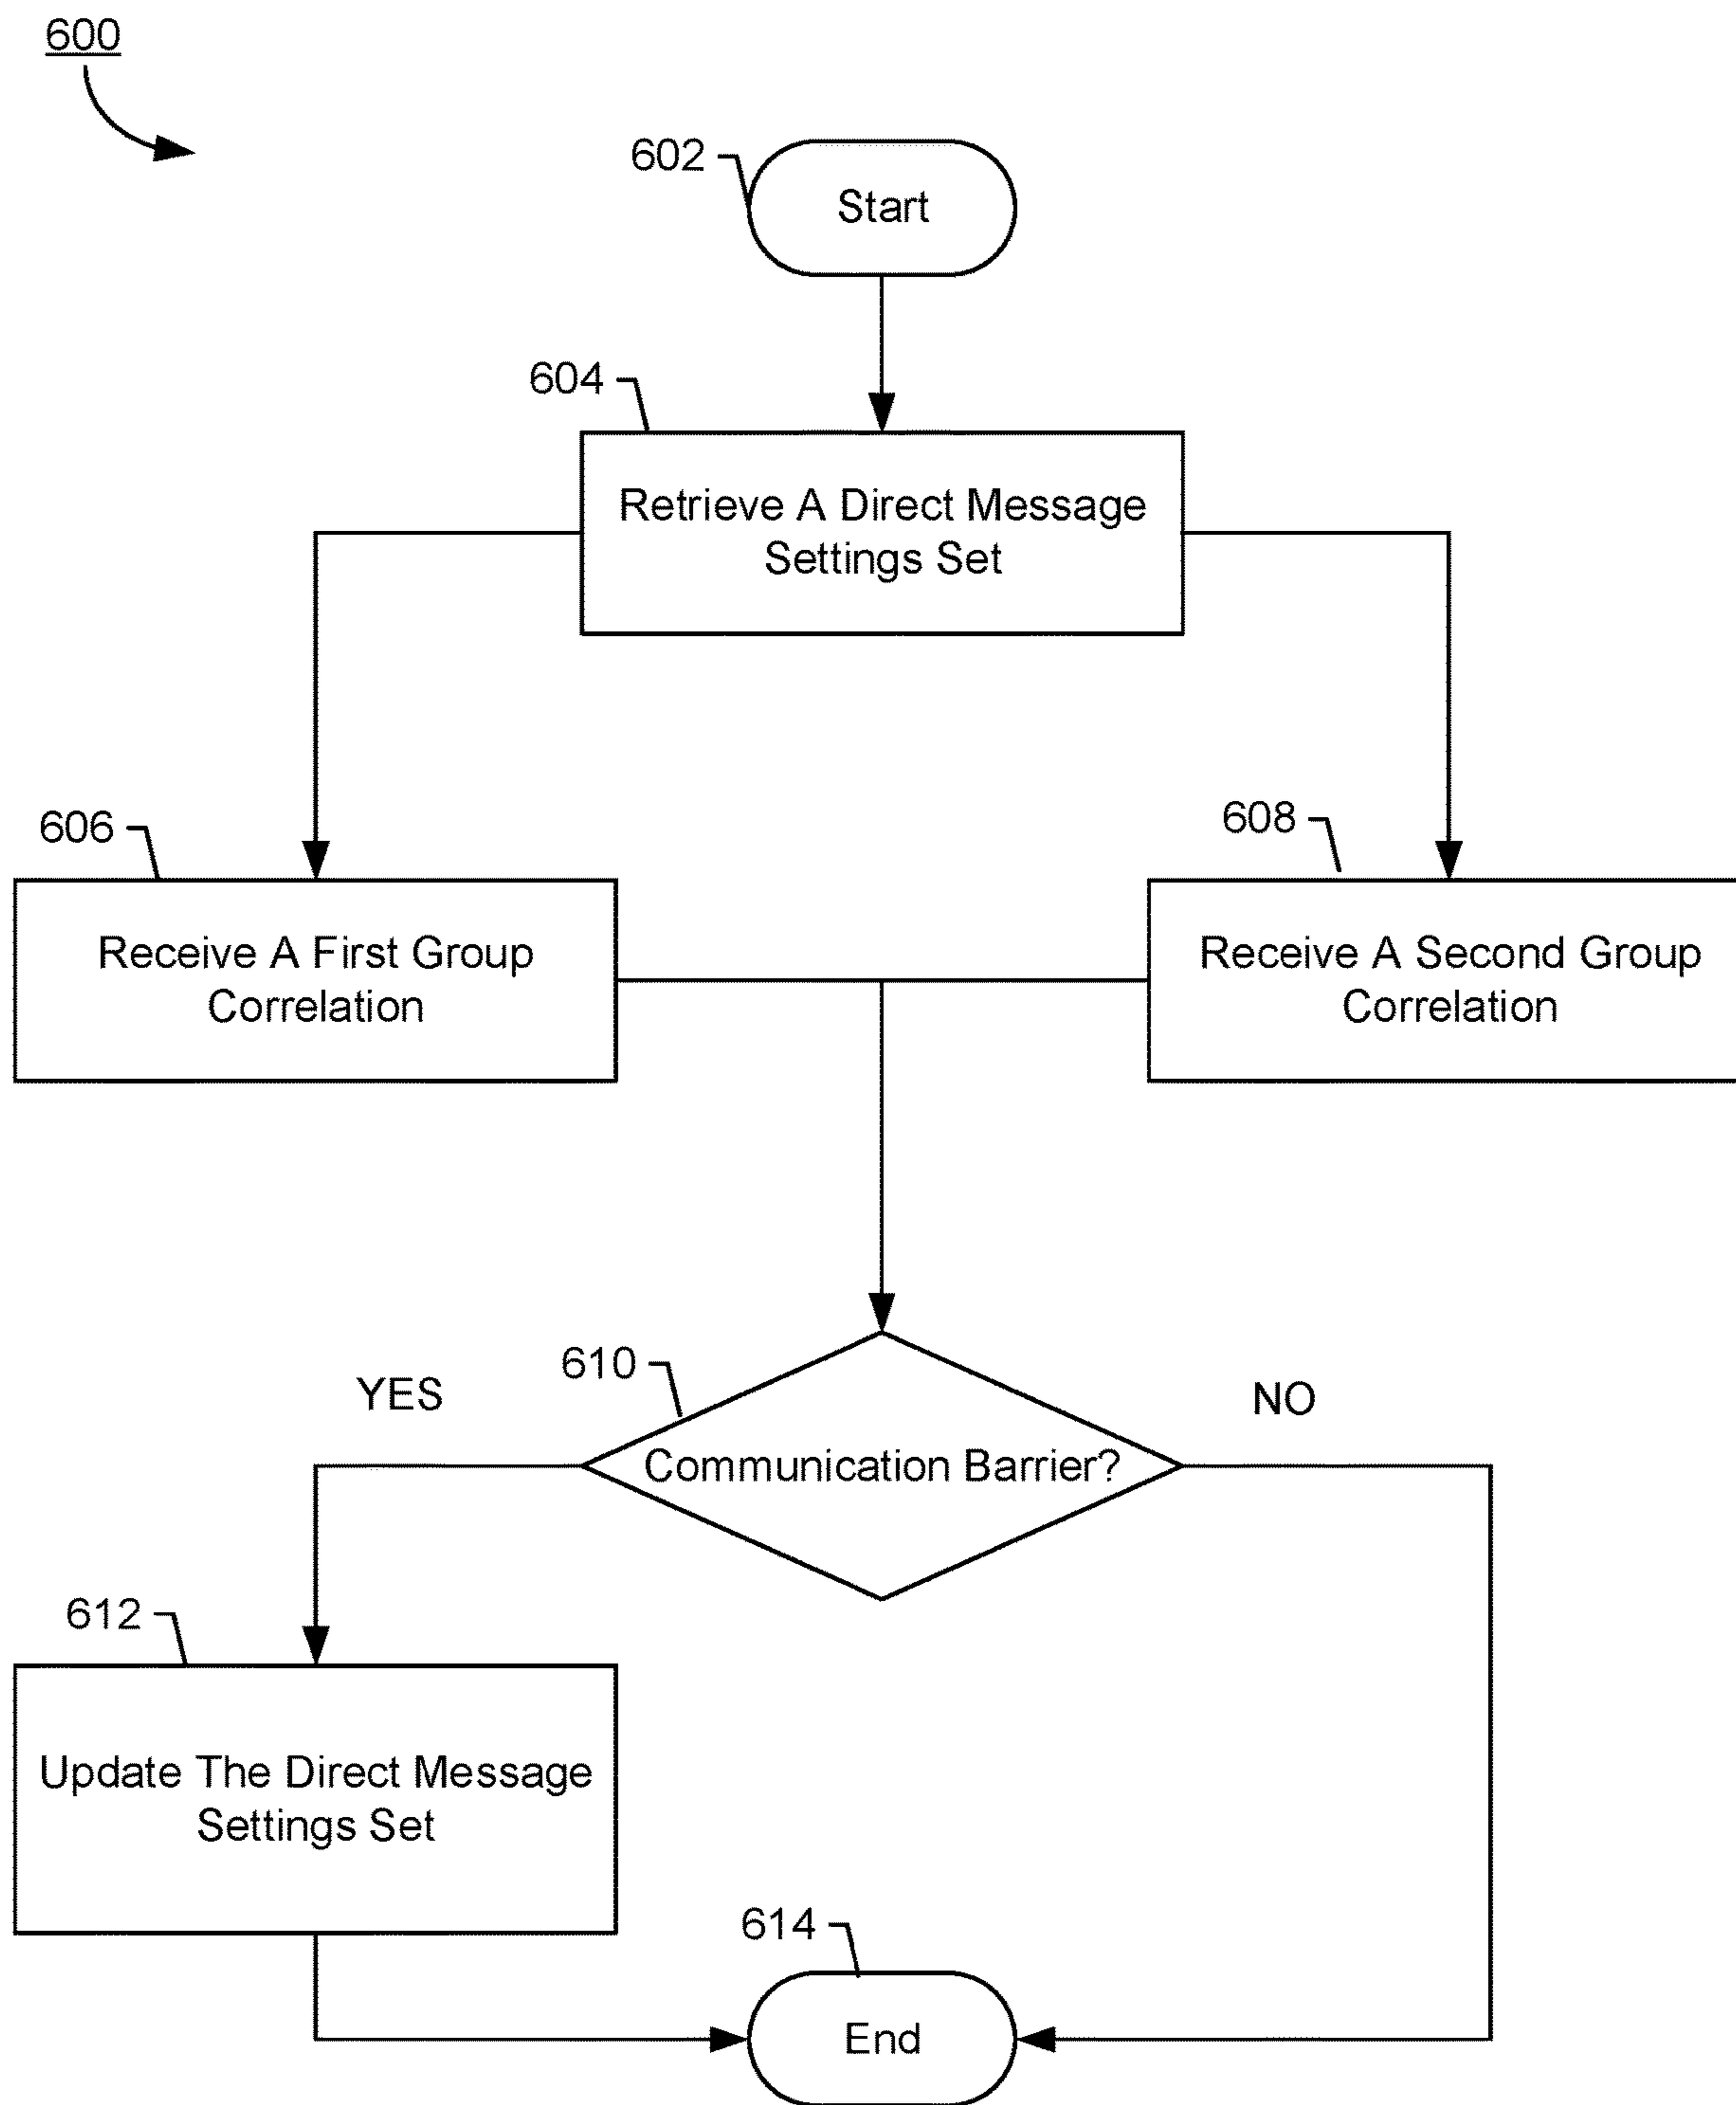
600

602

Start

604

Retrieve A Direct Message Settings Set

606

Receive A First Group Correlation

608

Receive A Second Group Correlation

610

YES

NO

Communication Barrier?

612

Update The Direct Message Settings Set

614

End